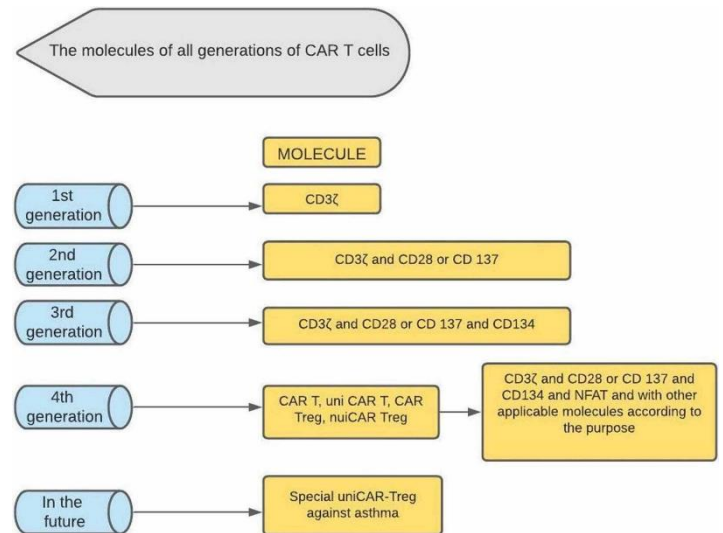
The molecules of all generations of CAR T cells

MOLECULE

1st generation

CD3ζ

2nd generation

CD3ζ and CD28 or CD 137

3rd generation

CD3ζ and CD28 or CD 137 and CD134

4th generation

CAR T, uni CAR T, CAR Treg, nuiCAR Treg

CD3ζ and CD28 or CD 137 and CD134 and NFAT and with other applicable molecules according to the purpose

In the future

Special uniCAR-Treg against asthma